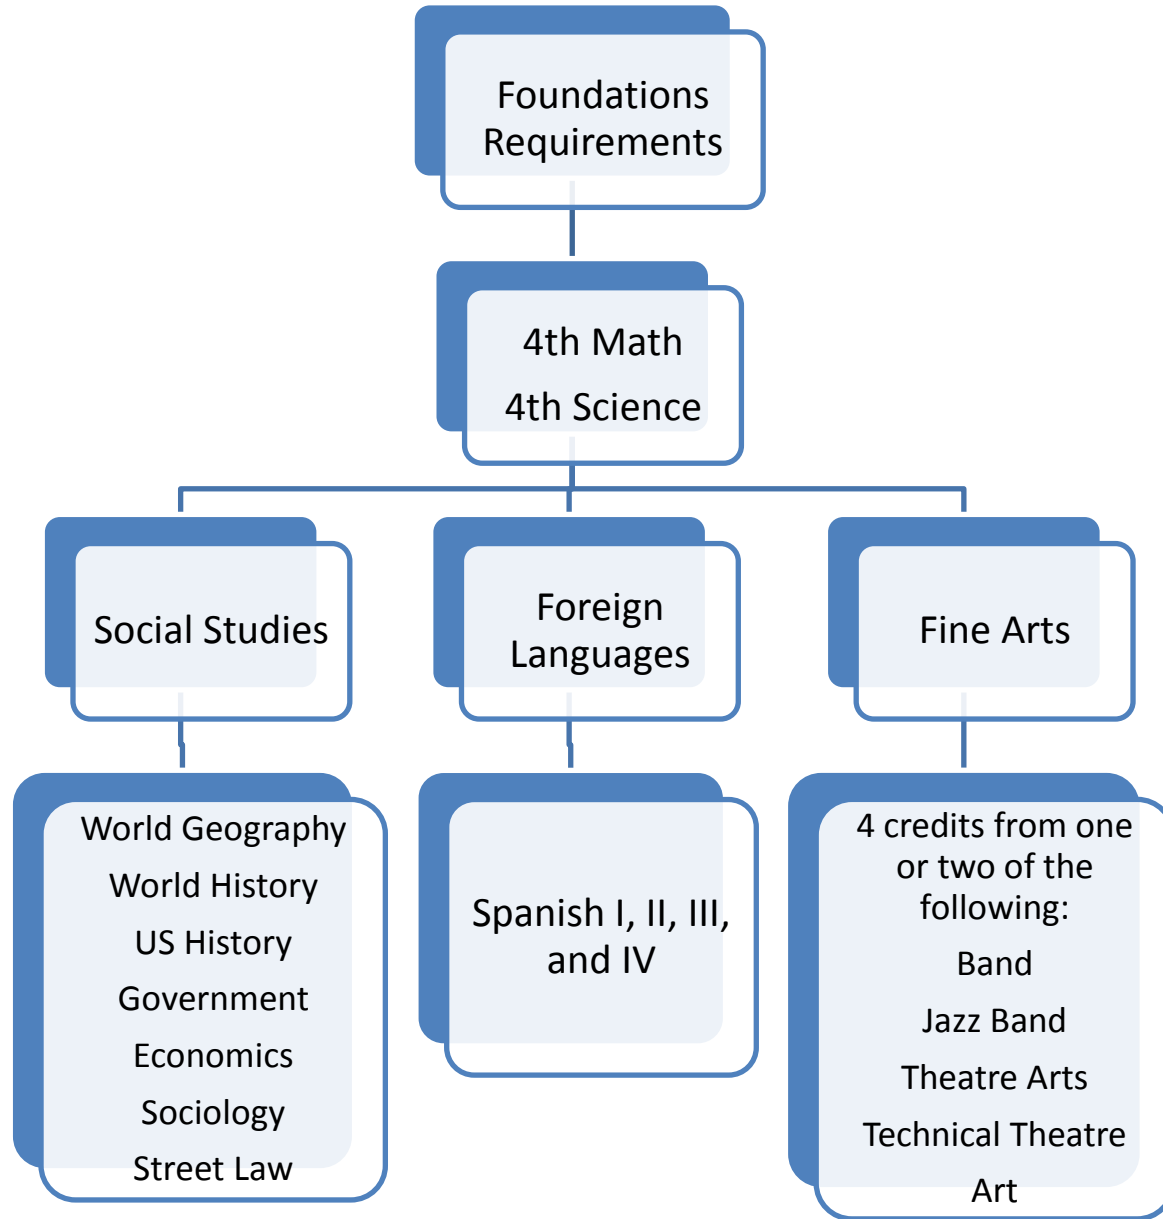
Foundations Requirements

4th Math

4th Science

Social Studies

Foreign Languages

Fine Arts

World Geography

World History

US History

Government

Economics

Sociology

Street Law

Spanish I, II, III, and IV

4 credits from one or two of the following:

Band

Jazz Band

Theatre Arts

Technical Theatre

Art